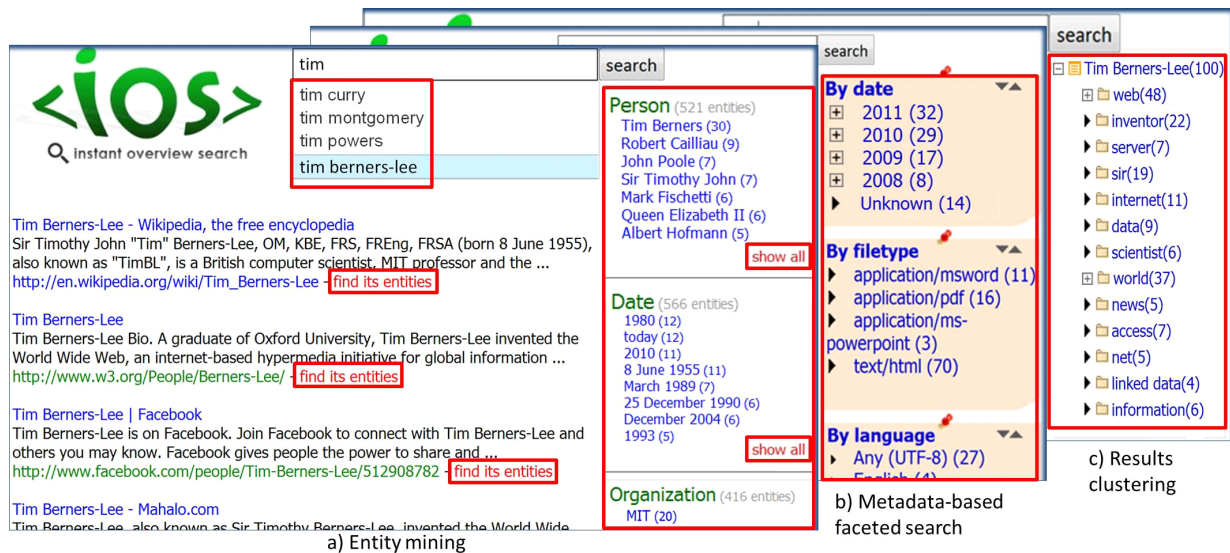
<iOS>
instant overview search

tim
search
tim curry
tim montgomery
tim powers
tim berners-lee

Tim Berners-Lee - Wikipedia, the free encyclopedia
Sir Timothy John "Tim" Berners-Lee, OM, KBE, FRS, FREng, FRSA (born 8 June 1955), also known as "TimBL", is a British computer scientist, MIT professor and the ...
http://en.wikipedia.org/wiki/Tim_Berners-Lee - find its entities

Tim Berners-Lee
Tim Berners-Lee Bio. A graduate of Oxford University, Tim Berners-Lee invented the World Wide Web, an internet-based hypermedia initiative for global information ...
http://www.w3.org/People/Berners-Lee/ - find its entities

Tim Berners-Lee | Facebook
Tim Berners-Lee is on Facebook. Join Facebook to connect with Tim Berners-Lee and others you may know. Facebook gives people the power to share and ...
http://www.facebook.com/people/Tim-Berners-Lee/512908782 - find its entities

Tim Berners-Lee - Mahalo.com
Tim Berners-Lee, also known as Sir Timothy Berners-Lee, invented the World Wide

Person (521 entities)
Tim Berners (30)
Robert Cailliau (9)
John Poole (7)
Sir Timothy John (7)
Mark Fischetti (6)
Queen Elizabeth II (6)
Albert Hofmann (5)
show all

Date (566 entities)
1980 (12)
today (12)
2010 (11)
8 June 1955 (11)
March 1989 (7)
25 December 1990 (6)
December 2004 (6)
1993 (5)
show all

Organization (416 entities)
MIT (20)

a) Entity mining

search
By date
2011 (32)
2010 (29)
2009 (17)
2008 (8)
Unknown (14)
By filetype
application/msword (11)
application/pdf (16)
application/ms-powerpoint (3)
text/html (70)
By language
Any (UTF-8) (27)
English (4)

b) Metadata-based faceted search

search
Tim Berners-Lee(100)
web(48)
inventor(22)
server(7)
sir(19)
internet(11)
data(9)
scientist(6)
world(37)
news(5)
access(7)
net(5)
linked data(4)
information(6)

c) Results clustering